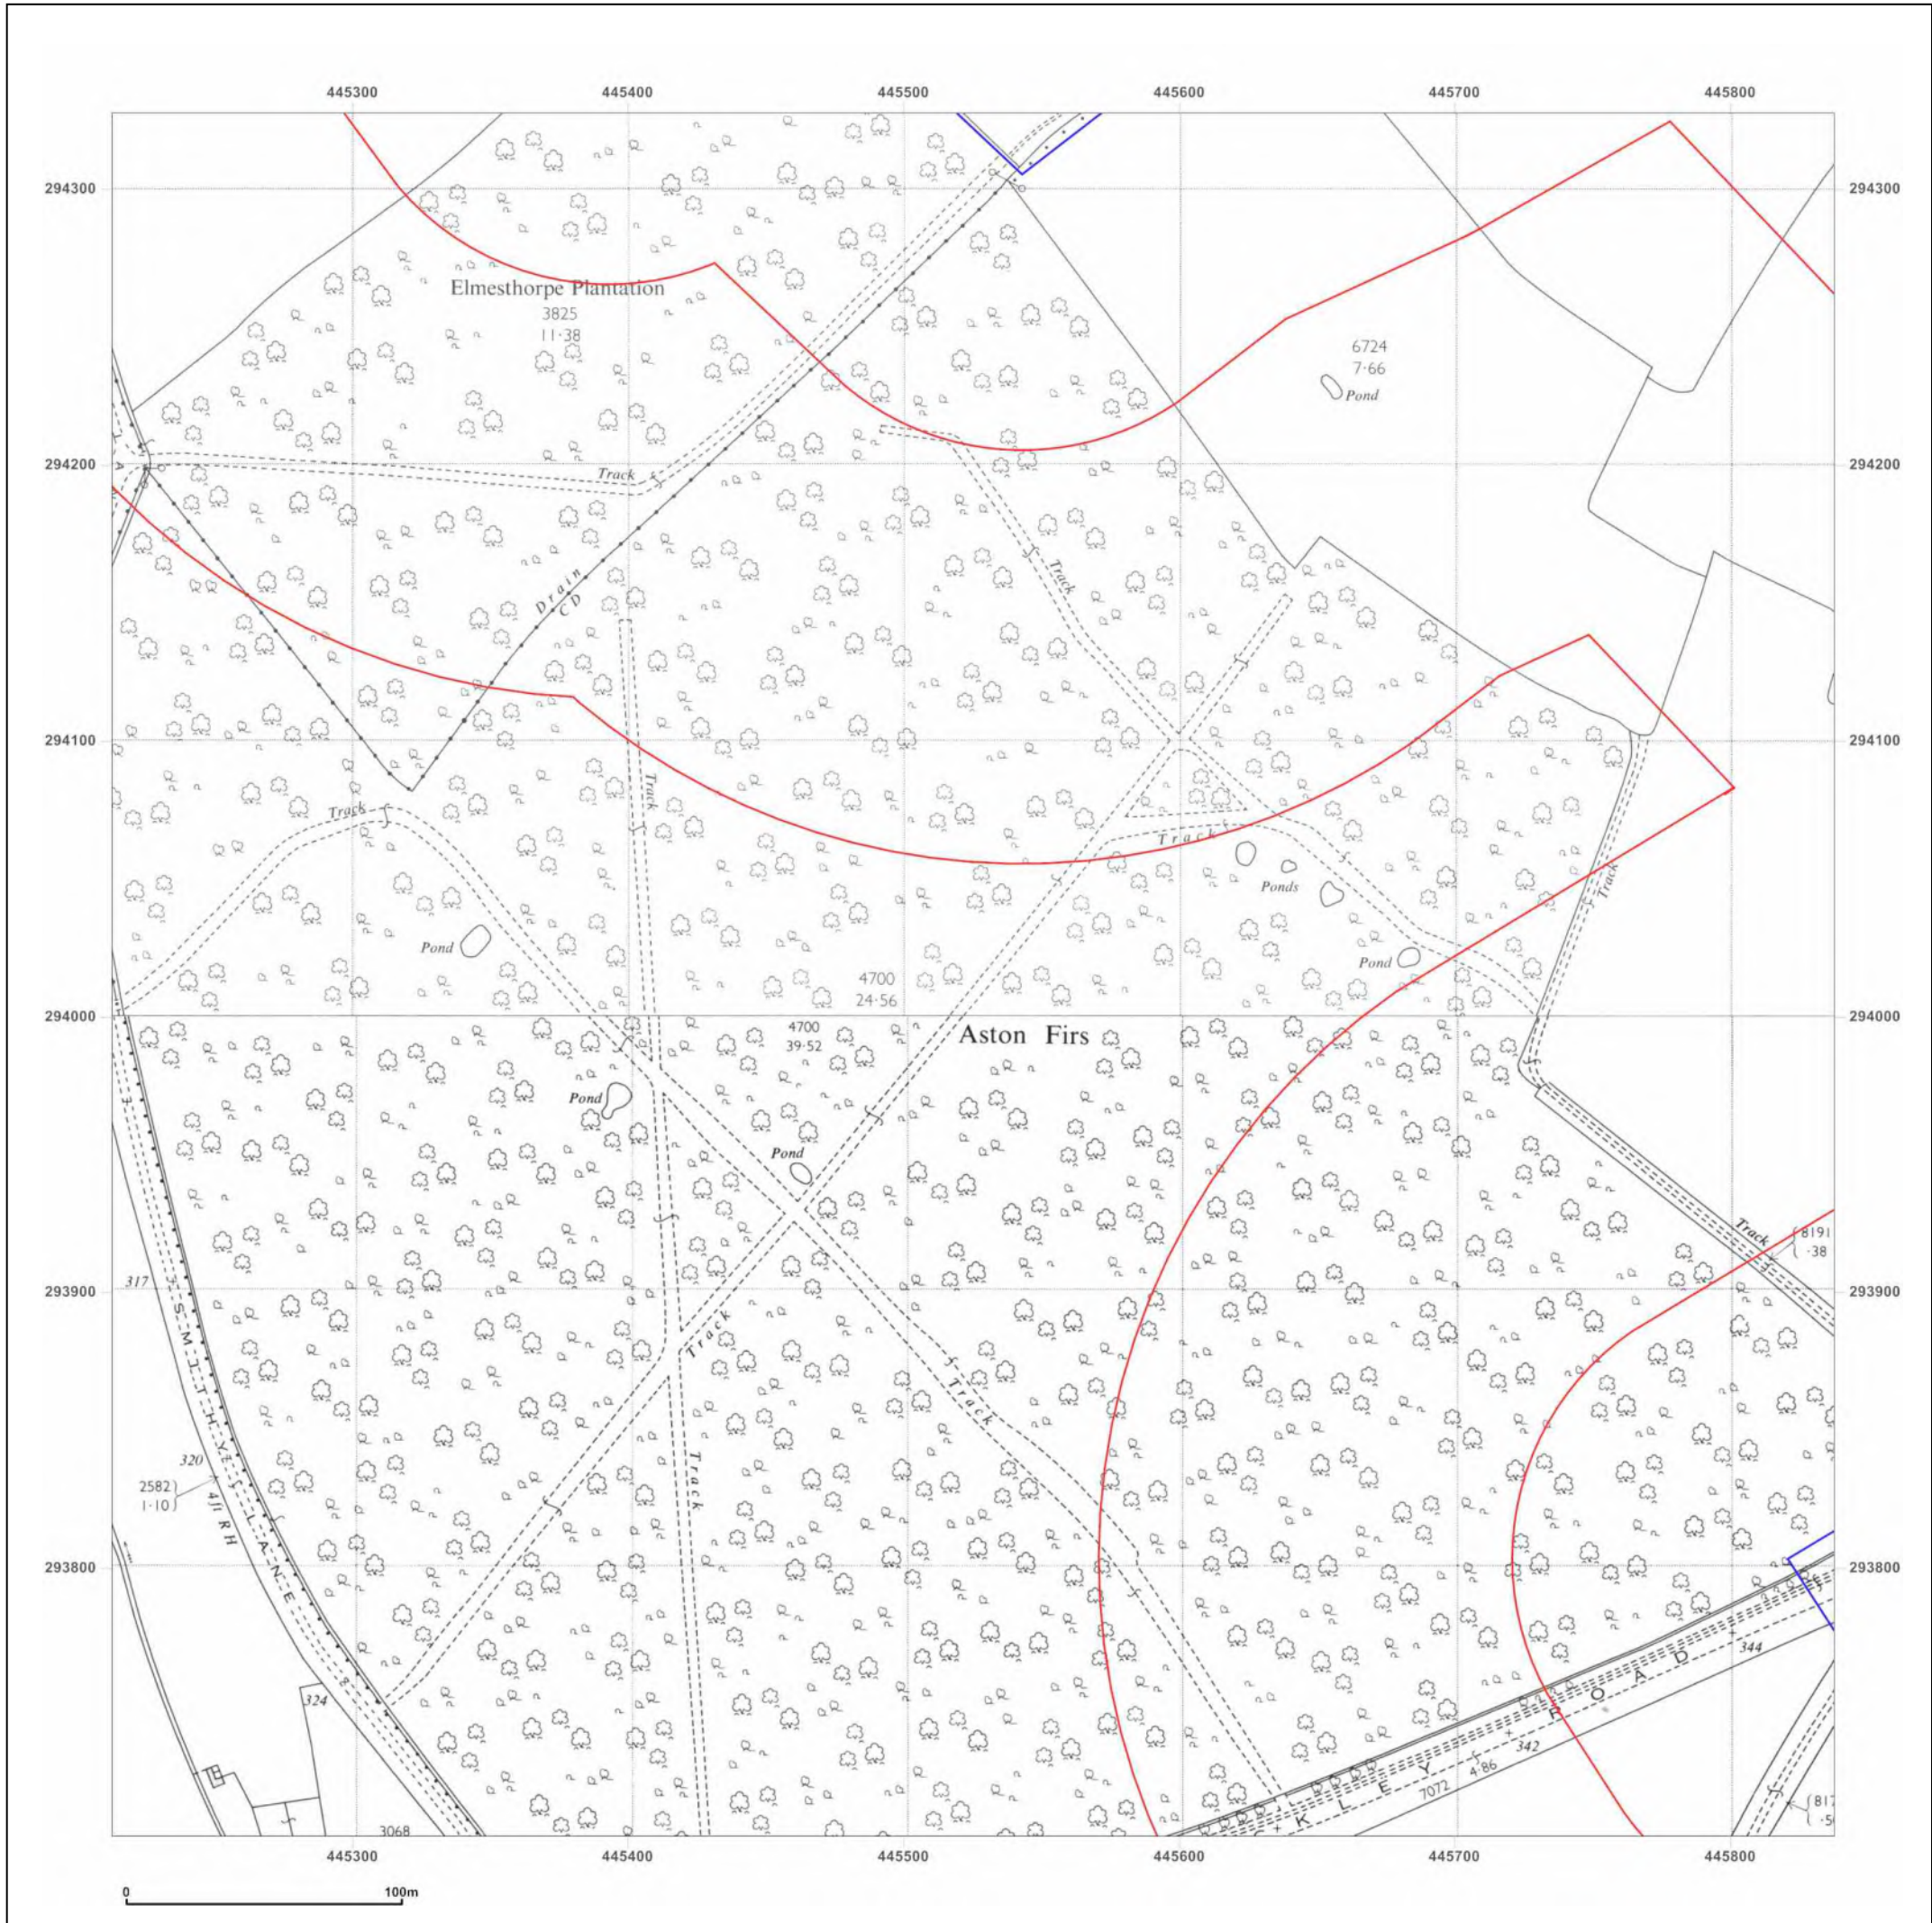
445300
445400
445500
445600
445700
445800

294300
294200
294100
294000
293900
293800

294300
294200
294100
294000
293900
293800

Elmesthorpe Plantation
3825
11·38

6724
7·66
Pond

Track
Drain
CD
Track
Track
Track
Track
Pond
Ponds
Pond
Track

4700
24·56

4700
39·52

Aston Firs

Pond
Pond
Track
Track
Track
Track

8191
·38

317
SMITHY LANE
320
2582
1·10
4ft RH
324
3068

ROAD
344
342
4·86
7072
KLEY

817
·5

445300
445400
445500
445600
445700
445800

0
100m